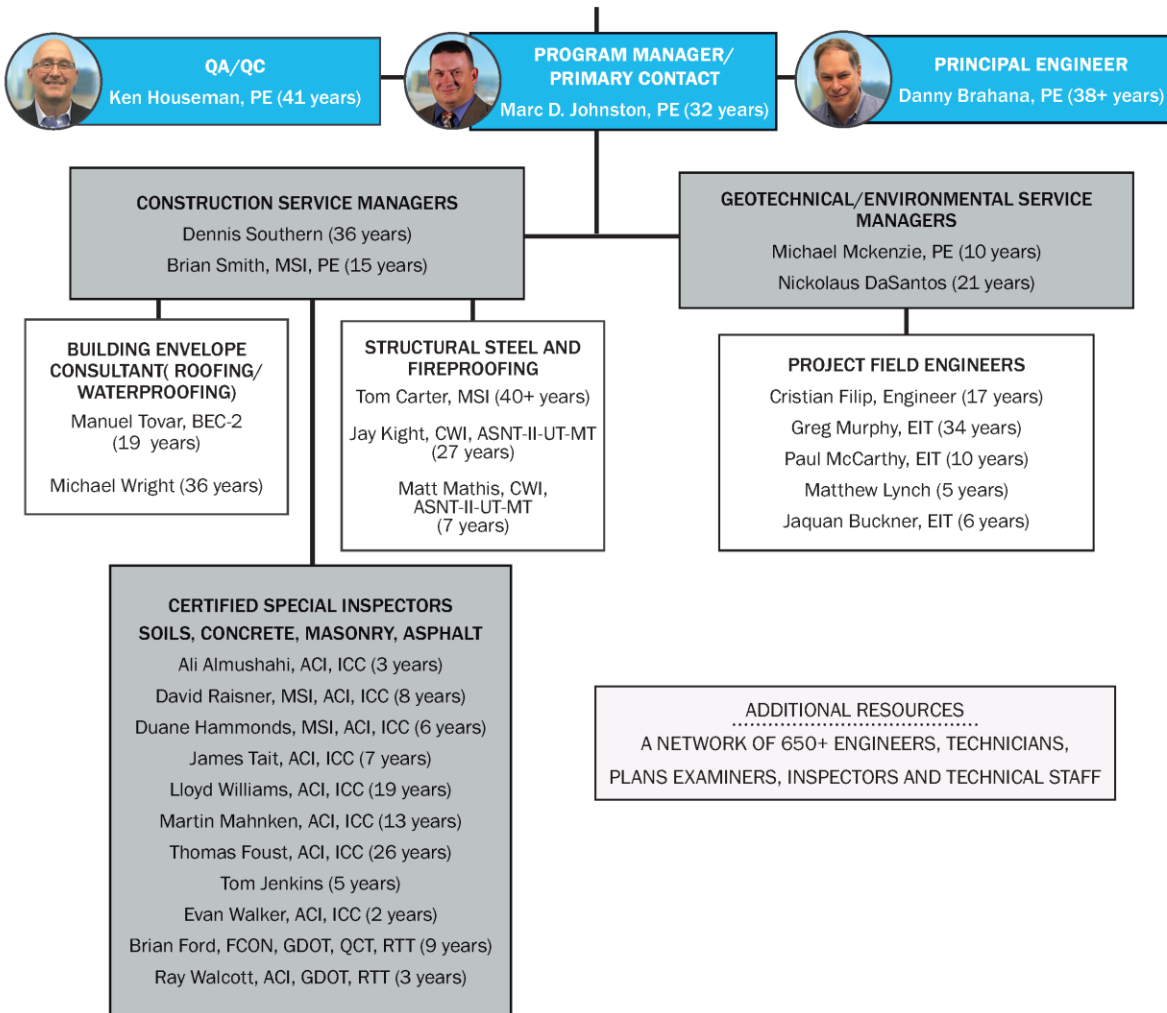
QA/QC
Ken Houseman, PE (41 years)

PROGRAM MANAGER/ PRIMARY CONTACT
Marc D. Johnston, PE (32 years)

PRINCIPAL ENGINEER
Danny Brahana, PE (38+ years)

CONSTRUCTION SERVICE MANAGERS
Dennis Southern (36 years)
Brian Smith, MSI, PE (15 years)

GEOTECHNICAL/ENVIRONMENTAL SERVICE MANAGERS
Michael Mckenzie, PE (10 years)
Nickolaus DaSantos (21 years)

BUILDING ENVELOPE CONSULTANT( ROOFING/ WATERPROOFING)
Manuel Tovar, BEC-2 (19 years)
Michael Wright (36 years)

STRUCTURAL STEEL AND FIREPROOFING
Tom Carter, MSI (40+ years)
Jay Kight, CWI, ASNT-II-UT-MT (27 years)
Matt Mathis, CWI, ASNT-II-UT-MT (7 years)

PROJECT FIELD ENGINEERS
Cristian Filip, Engineer (17 years)
Greg Murphy, EIT (34 years)
Paul McCarthy, EIT (10 years)
Matthew Lynch (5 years)
Jaquan Buckner, EIT (6 years)

CERTIFIED SPECIAL INSPECTORS
SOILS, CONCRETE, MASONRY, ASPHALT
Ali Almushahi, ACI, ICC (3 years)
David Raisner, MSI, ACI, ICC (8 years)
Duane Hammonds, MSI, ACI, ICC (6 years)
James Tait, ACI, ICC (7 years)
Lloyd Williams, ACI, ICC (19 years)
Martin Mahnken, ACI, ICC (13 years)
Thomas Foust, ACI, ICC (26 years)
Tom Jenkins (5 years)
Evan Walker, ACI, ICC (2 years)
Brian Ford, FCON, GDOT, QCT, RTT (9 years)
Ray Walcott, ACI, GDOT, RTT (3 years)

ADDITIONAL RESOURCES
A NETWORK OF 650+ ENGINEERS, TECHNICIANS, PLANS EXAMINERS, INSPECTORS AND TECHNICAL STAFF